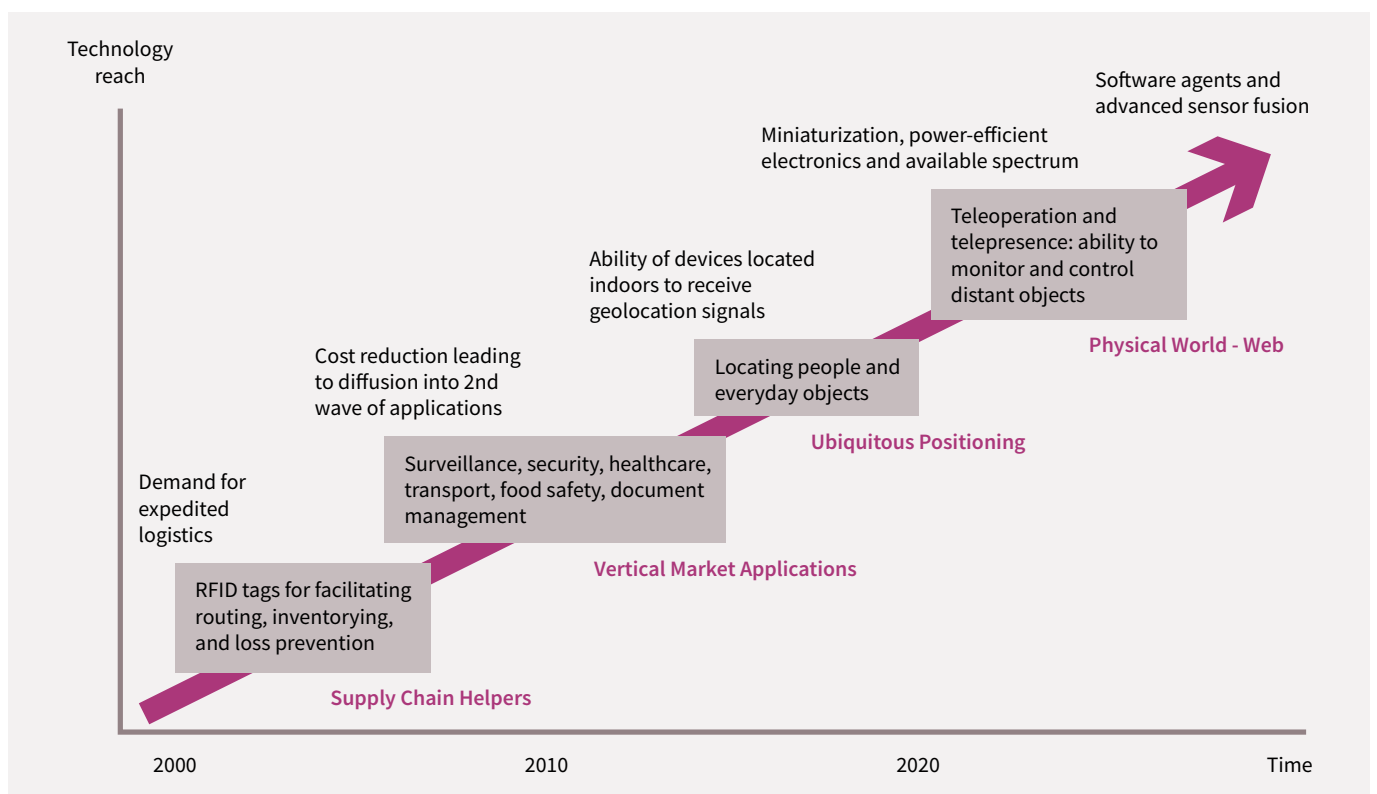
Technology reach

Software agents and advanced sensor fusion

Miniaturization, power-efficient electronics and available spectrum

Teleoperation and telepresence: ability to monitor and control distant objects

Physical World - Web

Ability of devices located indoors to receive geolocation signals

Locating people and everyday objects

Ubiquitous Positioning

Cost reduction leading to diffusion into 2nd wave of applications

Surveillance, security, healthcare, transport, food safety, document management

Vertical Market Applications

Demand for expedited logistics

RFID tags for facilitating routing, inventorying, and loss prevention

Supply Chain Helpers

2000

2010

2020

Time